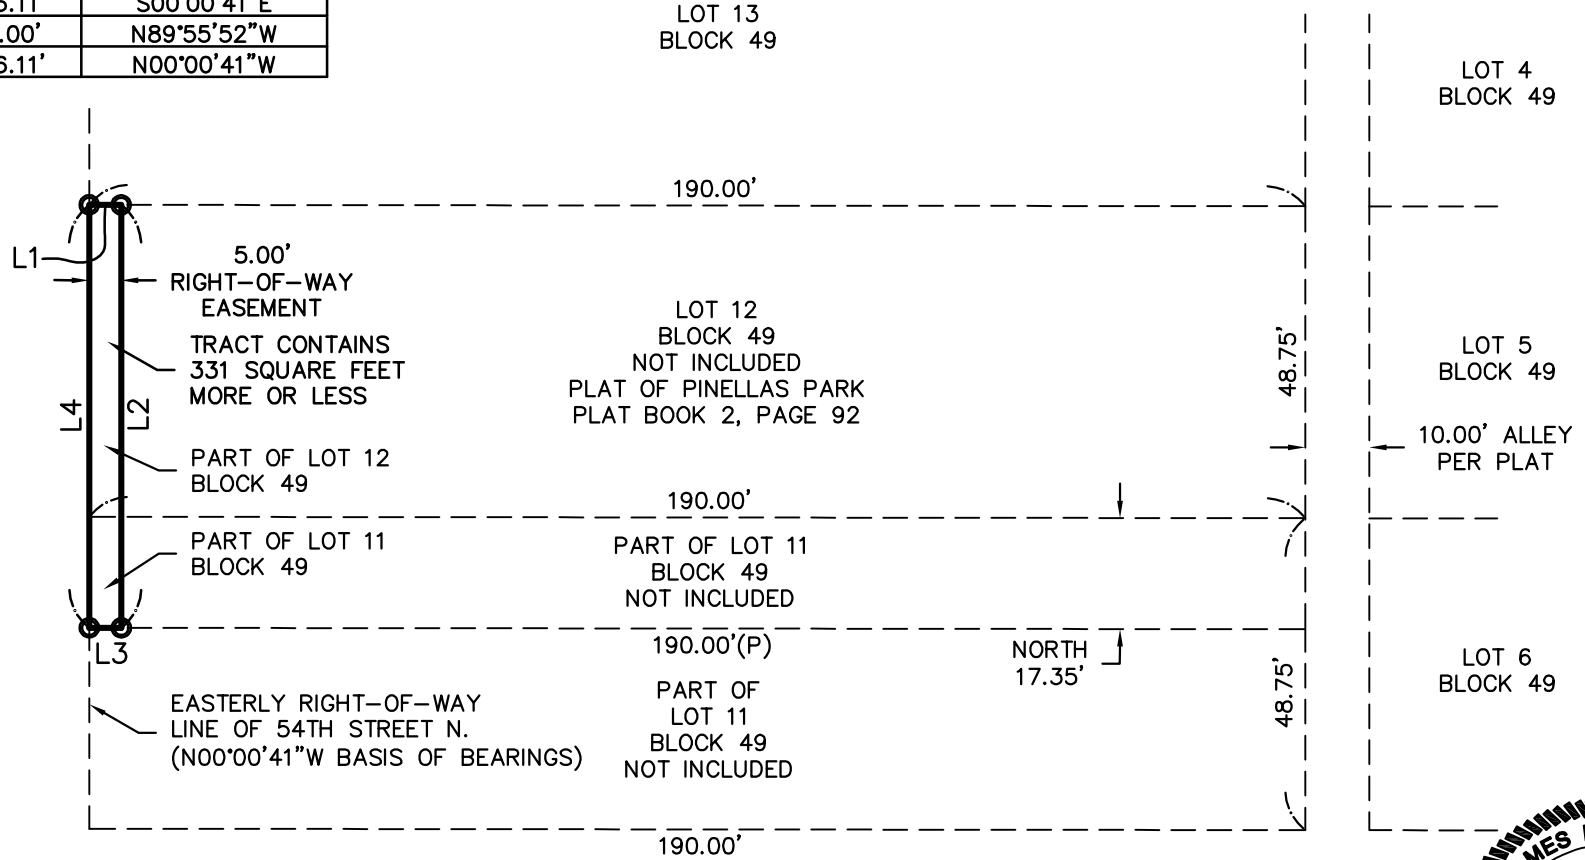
| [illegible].11 | S00°00'41"E |
|---|---|
| .00' | N89°55'52"W |
| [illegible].11' | N00°00'41"W |

LOT 13
BLOCK 49

LOT 4
BLOCK 49

190.00'

L1

5.00'
RIGHT-OF-WAY
EASEMENT

TRACT CONTAINS
331 SQUARE FEET
MORE OR LESS

LOT 12
BLOCK 49
NOT INCLUDED
PLAT OF PINELLAS PARK
PLAT BOOK 2, PAGE 92

48.75'

LOT 5
BLOCK 49

L4

L2

10.00' ALLEY
PER PLAT

PART OF LOT 12
BLOCK 49

190.00'

PART OF LOT 11
BLOCK 49

PART OF LOT 11
BLOCK 49
NOT INCLUDED

L3

190.00'(P)

NORTH
17.35'

LOT 6
BLOCK 49

48.75'

EASTERLY RIGHT-OF-WAY
LINE OF 54TH STREET N.
(N00°00'41"W BASIS OF BEARINGS)

PART OF
LOT 11
BLOCK 49
NOT INCLUDED

190.00'

MES